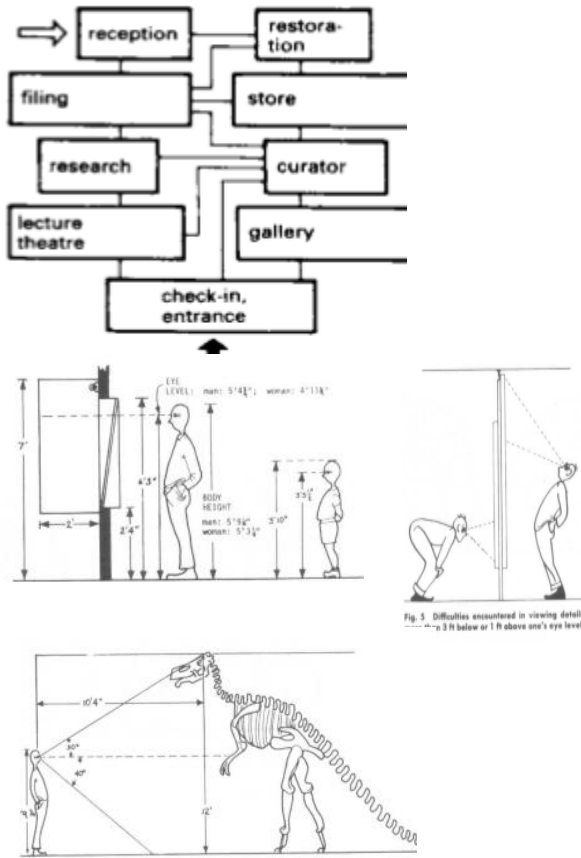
reception

restoration

filing

store

research

curator

lecture theatre

gallery

check-in, entrance

EYE LEVEL: man: 5'4$\frac{3}{4}$"; woman: 4'11$\frac{3}{4}$"

7'

4'3"

2'4"

2'

BODY HEIGHT

man: 5'9$\frac{1}{4}$"
woman: 5'3$\frac{1}{4}$"

3'10"

3'5$\frac{1}{2}$"

Fig. 5 Difficulties encountered in viewing detail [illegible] than 3 ft below or 1 ft above one's eye level

10'4"

30°

40°

12'

4'9$\frac{3}{4}$"